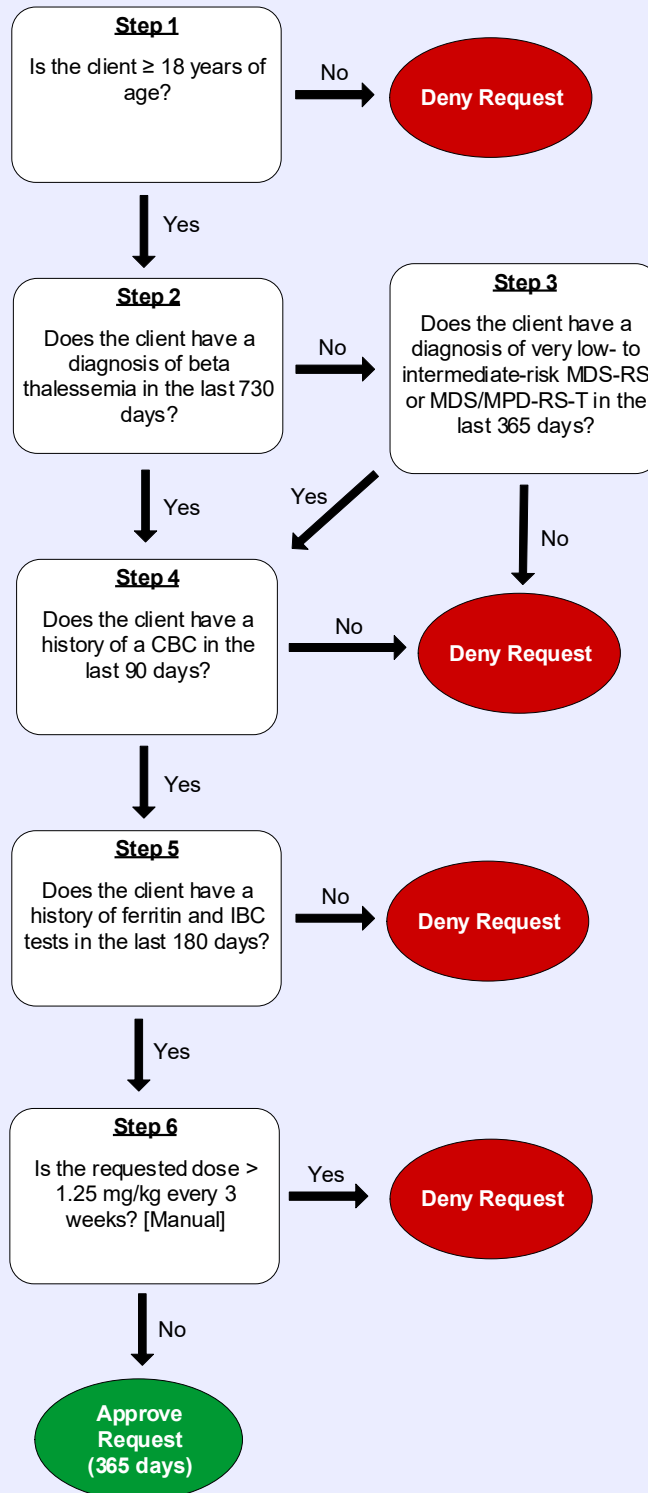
Step 1

Is the client ≥ 18 years of age?

No

Deny Request

Yes

Step 2

Does the client have a diagnosis of beta thalessemia in the last 730 days?

No

Step 3

Does the client have a diagnosis of very low- to intermediate-risk MDS-RS or MDS/MPD-RS-T in the last 365 days?

Yes

Yes

No

Step 4

Does the client have a history of a CBC in the last 90 days?

No

Deny Request

Yes

Step 5

Does the client have a history of ferritin and IBC tests in the last 180 days?

No

Deny Request

Yes

Step 6

Is the requested dose > 1.25 mg/kg every 3 weeks? [Manual]

Yes

Deny Request

No

Approve Request (365 days)